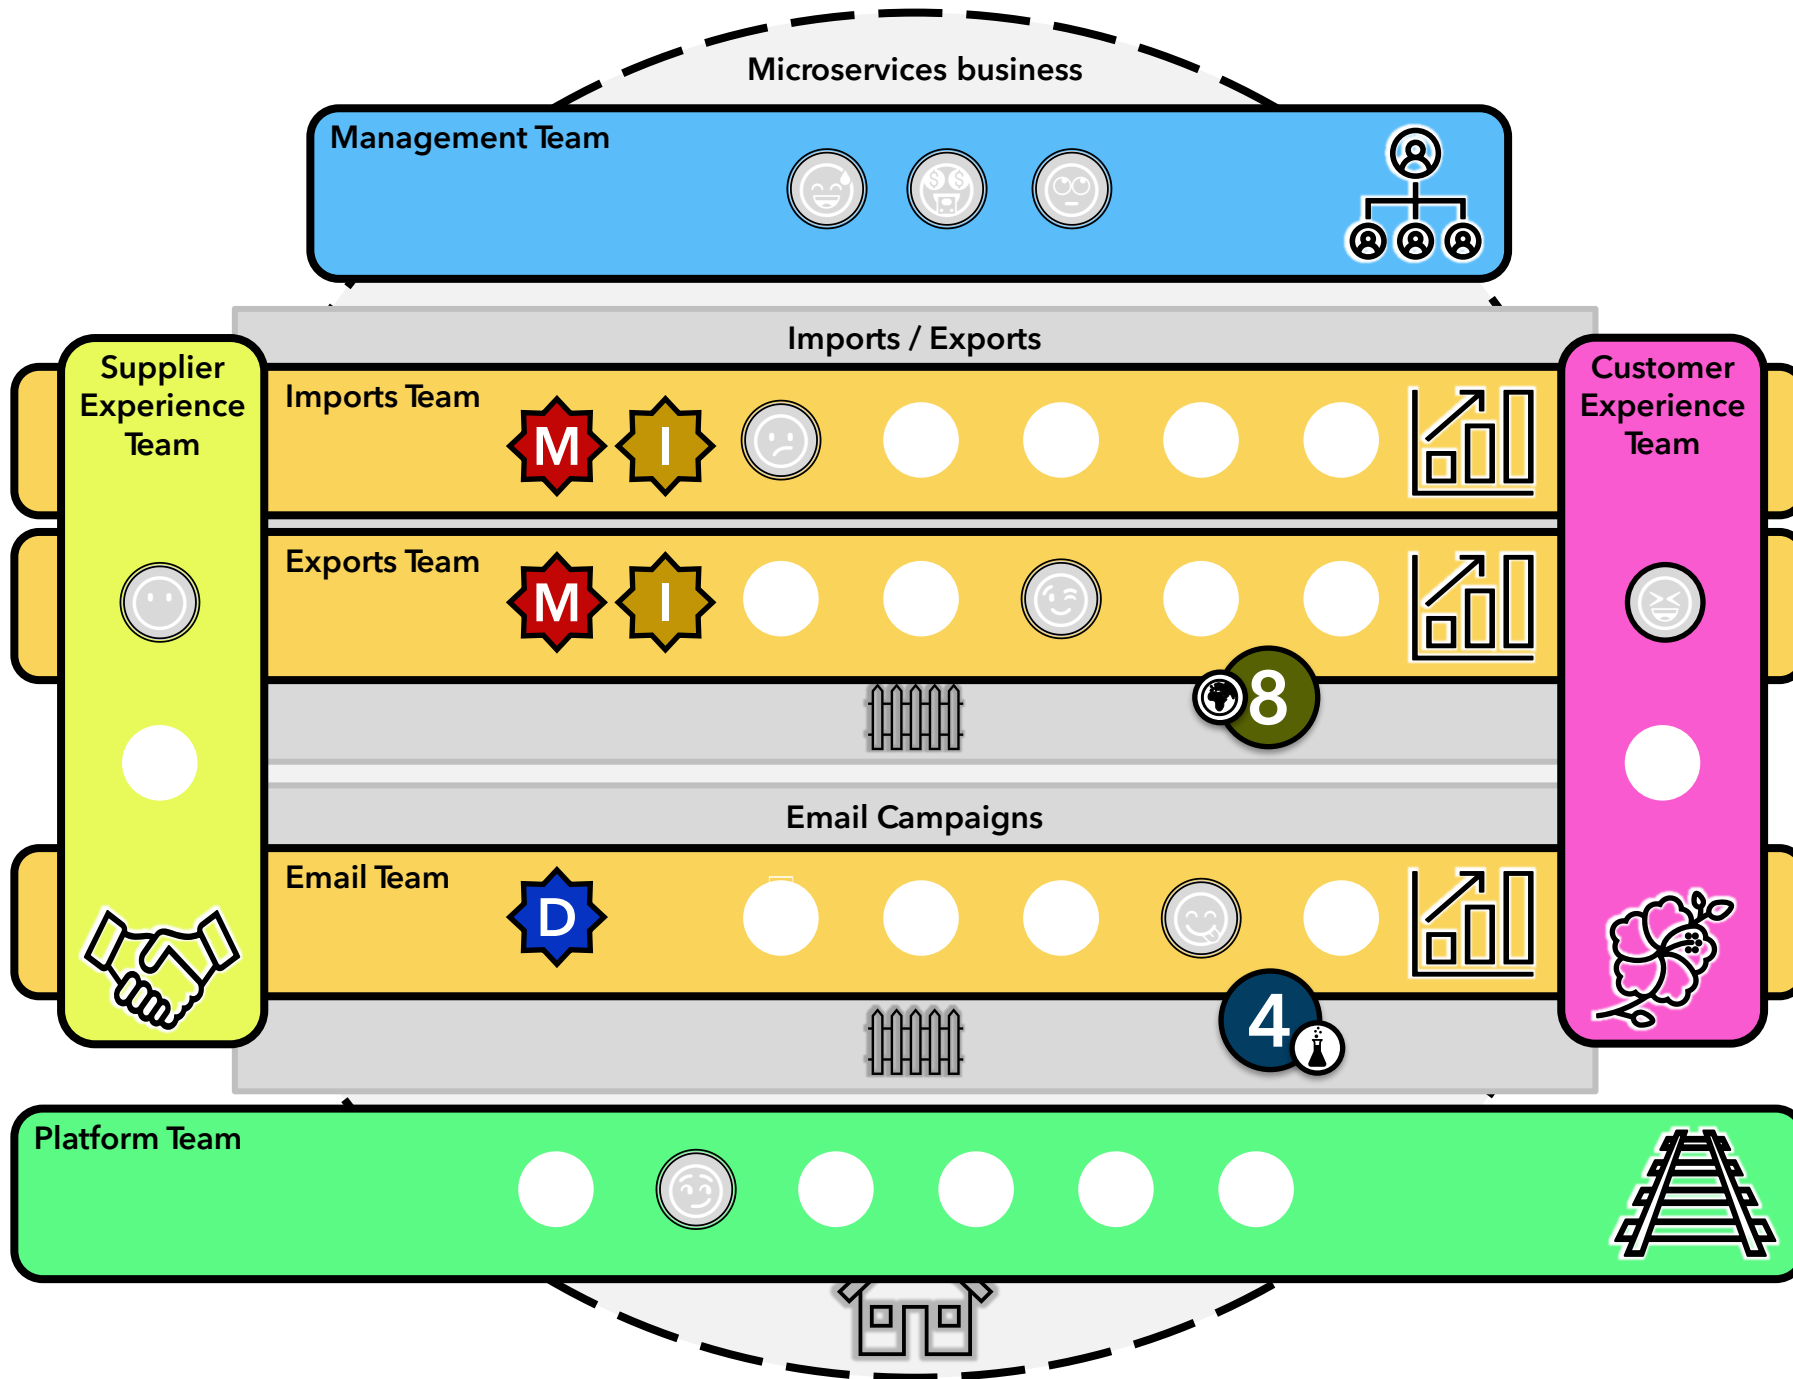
Microservices business

Management Team

Imports / Exports

Supplier Experience Team

Imports Team

M I

Exports Team

M I

8

Customer Experience Team

Email Campaigns

Email Team

D

4

Platform Team